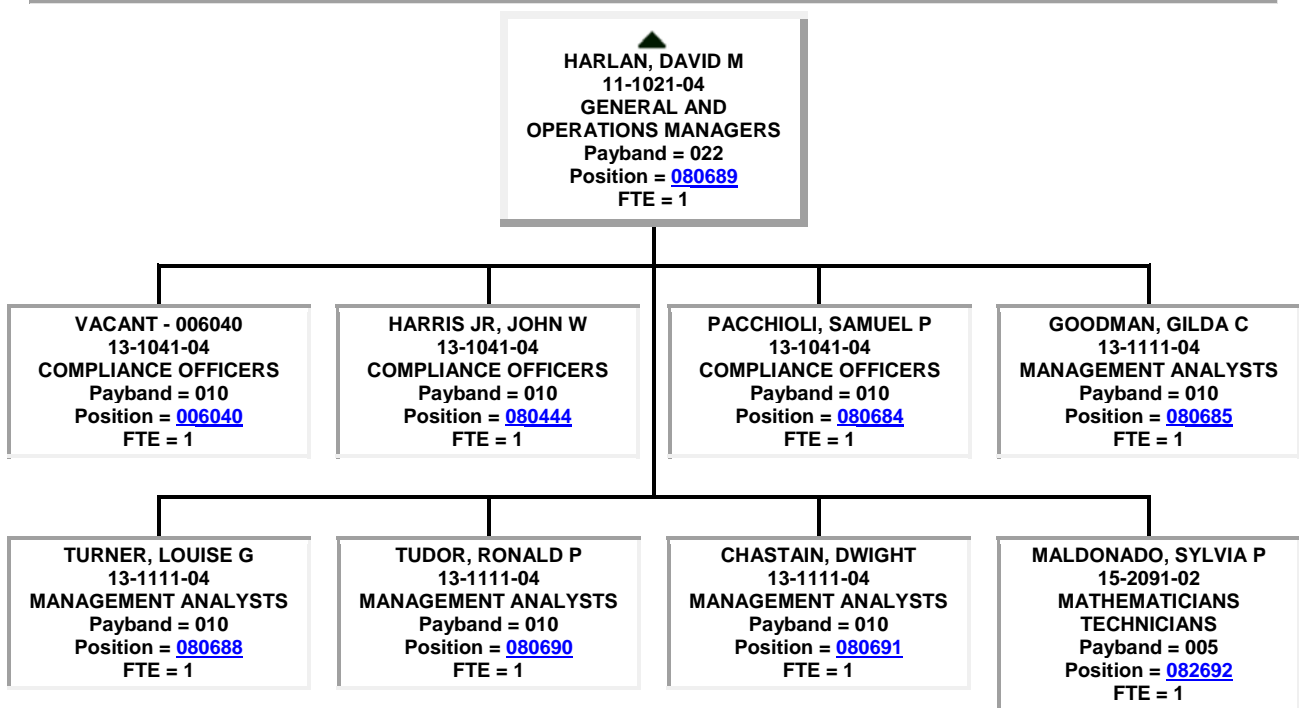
HARLAN, DAVID M
11-1021-04
GENERAL AND OPERATIONS MANAGERS
Payband = 022
Position = 080689
FTE = 1

VACANT - 006040
13-1041-04
COMPLIANCE OFFICERS
Payband = 010
Position = 006040
FTE = 1

HARRIS JR, JOHN W
13-1041-04
COMPLIANCE OFFICERS
Payband = 010
Position = 080444
FTE = 1

PACCHIOLI, SAMUEL P
13-1041-04
COMPLIANCE OFFICERS
Payband = 010
Position = 080684
FTE = 1

GOODMAN, GILDA C
13-1111-04
MANAGEMENT ANALYSTS
Payband = 010
Position = 080685
FTE = 1

TURNER, LOUISE G
13-1111-04
MANAGEMENT ANALYSTS
Payband = 010
Position = 080688
FTE = 1

TUDOR, RONALD P
13-1111-04
MANAGEMENT ANALYSTS
Payband = 010
Position = 080690
FTE = 1

CHASTAIN, DWIGHT
13-1111-04
MANAGEMENT ANALYSTS
Payband = 010
Position = 080691
FTE = 1

MALDONADO, SYLVIA P
15-2091-02
MATHEMATICIANS TECHNICIANS
Payband = 005
Position = 082692
FTE = 1